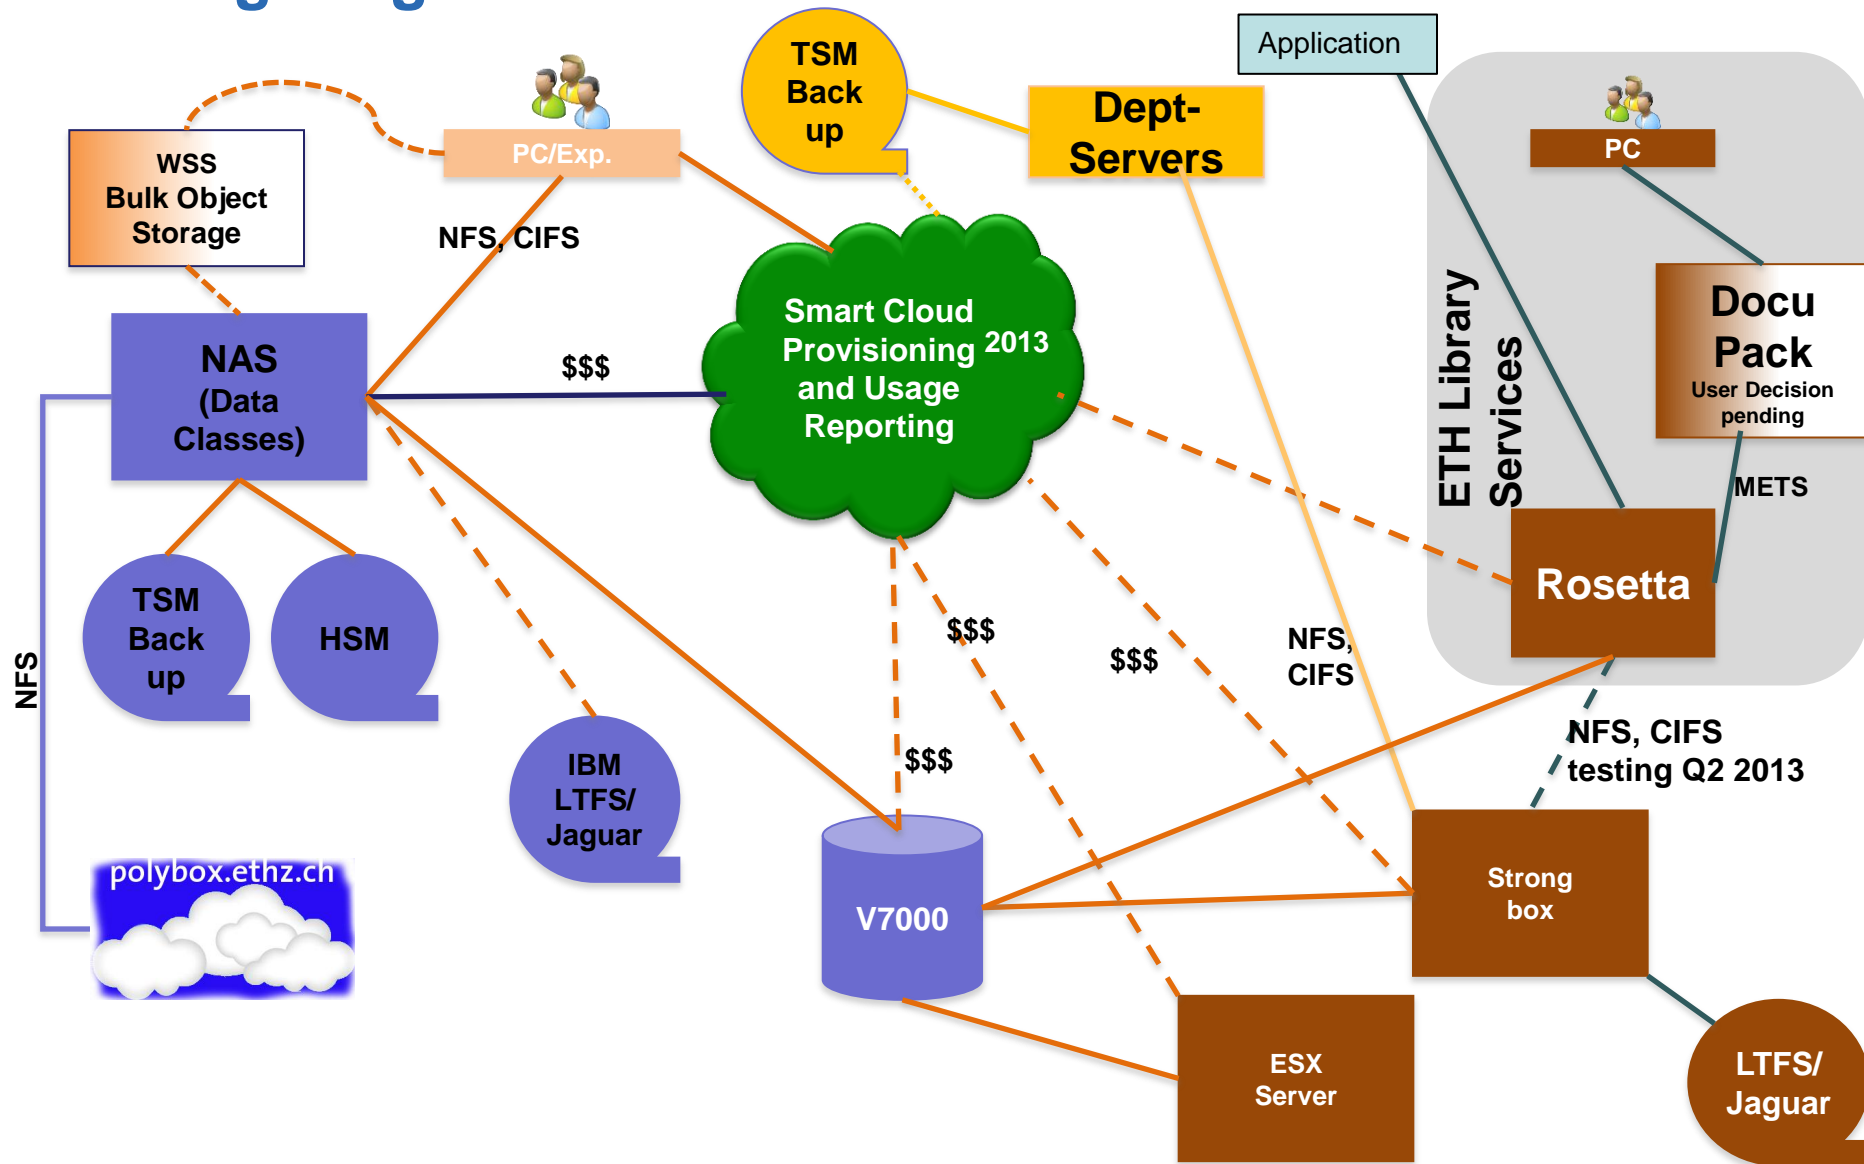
TSM Back up

Application

Dept-Servers

WSS Bulk Object Storage

PC/Exp.

PC

NFS, CIFS

Smart Cloud Provisioning and Usage Reporting 2013

Docu Pack
User Decision pending

ETH Library Services

NAS (Data Classes)

$$$

METS

Rosetta

TSM Back up

HSM

$$$

$$$

NFS, CIFS

NFS

NFS, CIFS testing Q2 2013

IBM LTFS/ Jaguar

$$$

polybox.ethz.ch

V7000

Strong box

ESX Server

LTFS/ Jaguar